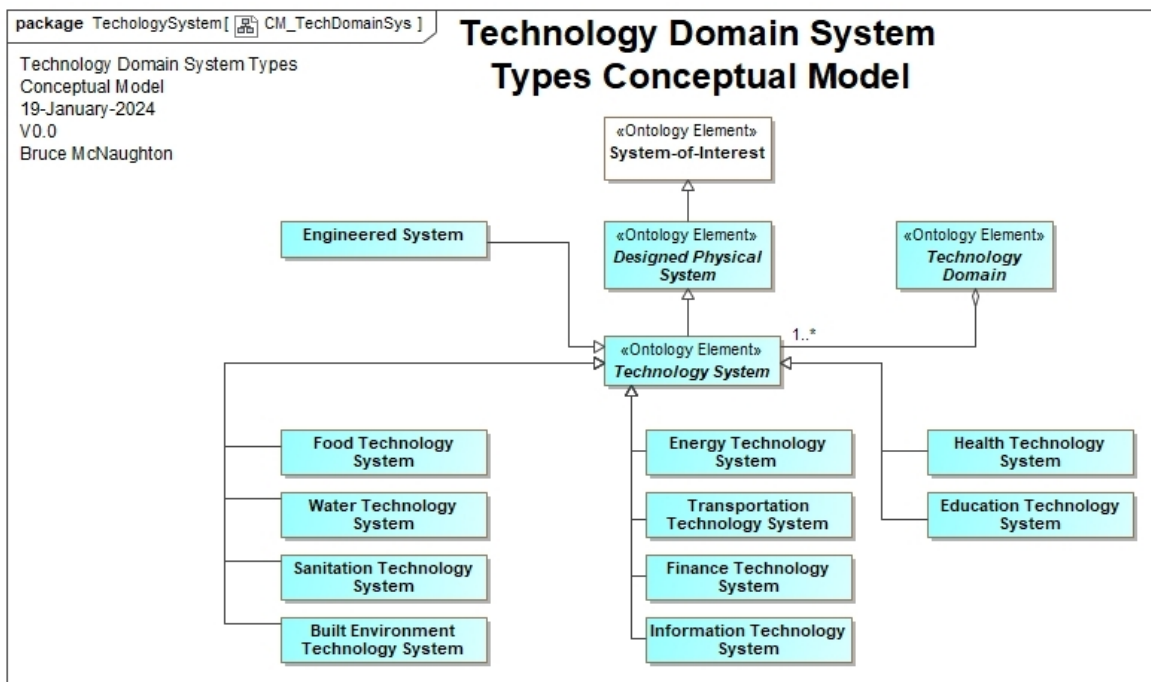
package TechologySystem[ CM_TechDomainSys ]

Technology Domain System Types Conceptual Model

Technology Domain System Types
Conceptual Model
19-January-2024
V0.0
Bruce McNaughton

«Ontology Element»
System-of-Interest

Engineered System

«Ontology Element»
Designed Physical System

«Ontology Element»
Technology Domain

1..*

«Ontology Element»
Technology System

Food Technology System

Water Technology System

Sanitation Technology System

Built Environment Technology System

Energy Technology System

Transportation Technology System

Finance Technology System

Information Technology System

Health Technology System

Education Technology System